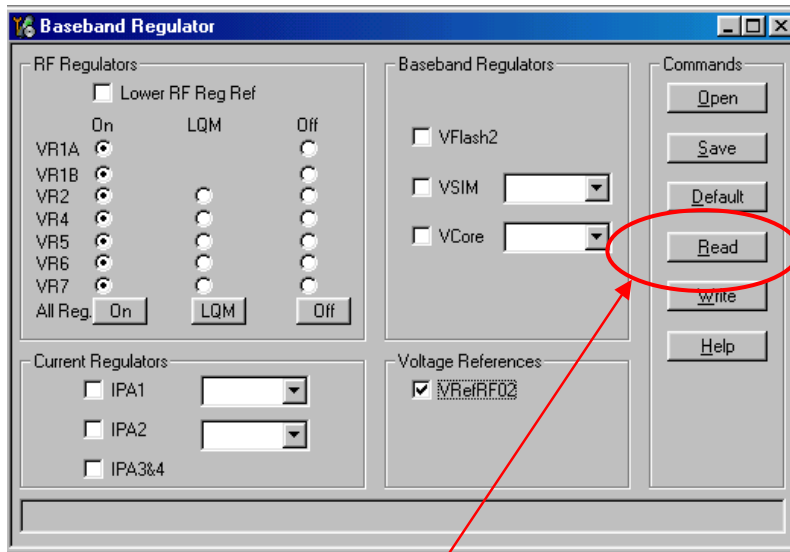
Baseband Regulator

RF Regulators

Lower RF Reg Ref

| | On | LQM | Off |
|---|---|---|---|
| VR1A | | | |
| VR1B | | | |
| VR2 | | | |
| VR4 | | | |
| VR5 | | | |
| VR6 | | | |
| VR7 | | | |
| All Reg. | On | LQM | Off |

Current Regulators

IPA1

IPA2

IPA3&4

Baseband Regulators

VFlash2

VSIM

VCore

Voltage References

VRefRF02

Commands

Open

Save

Default

Read

Write

Help